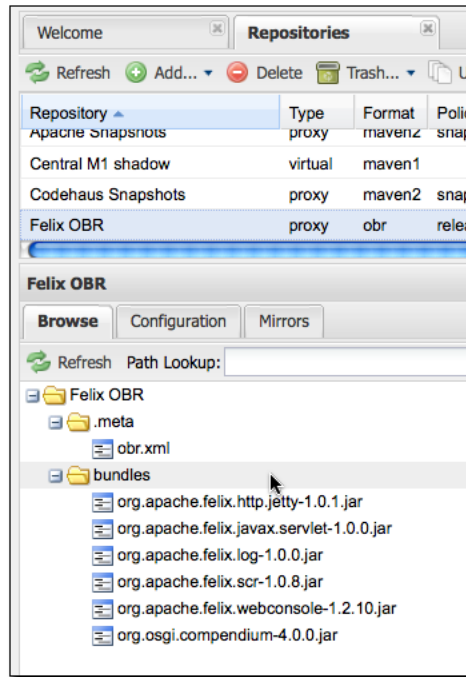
Welcome | Repositories

Refresh Add... Delete Trash... U

| Repository | Type | Format | Polic |
|---|---|---|---|
| Apache Snapshots | proxy | maven2 | snap |
| Central M1 shadow | virtual | maven1 | |
| Codehaus Snapshots | proxy | maven2 | snap |
| Felix OBR | proxy | obr | relea |

Felix OBR

Browse | Configuration | Mirrors

Refresh Path Lookup:

Felix OBR
.meta
obr.xml
bundles
org.apache.felix.http.jetty-1.0.1.jar
org.apache.felix.javax.servlet-1.0.0.jar
org.apache.felix.log-1.0.0.jar
org.apache.felix.scr-1.0.8.jar
org.apache.felix.webconsole-1.2.10.jar
org.osgi.compendium-4.0.0.jar